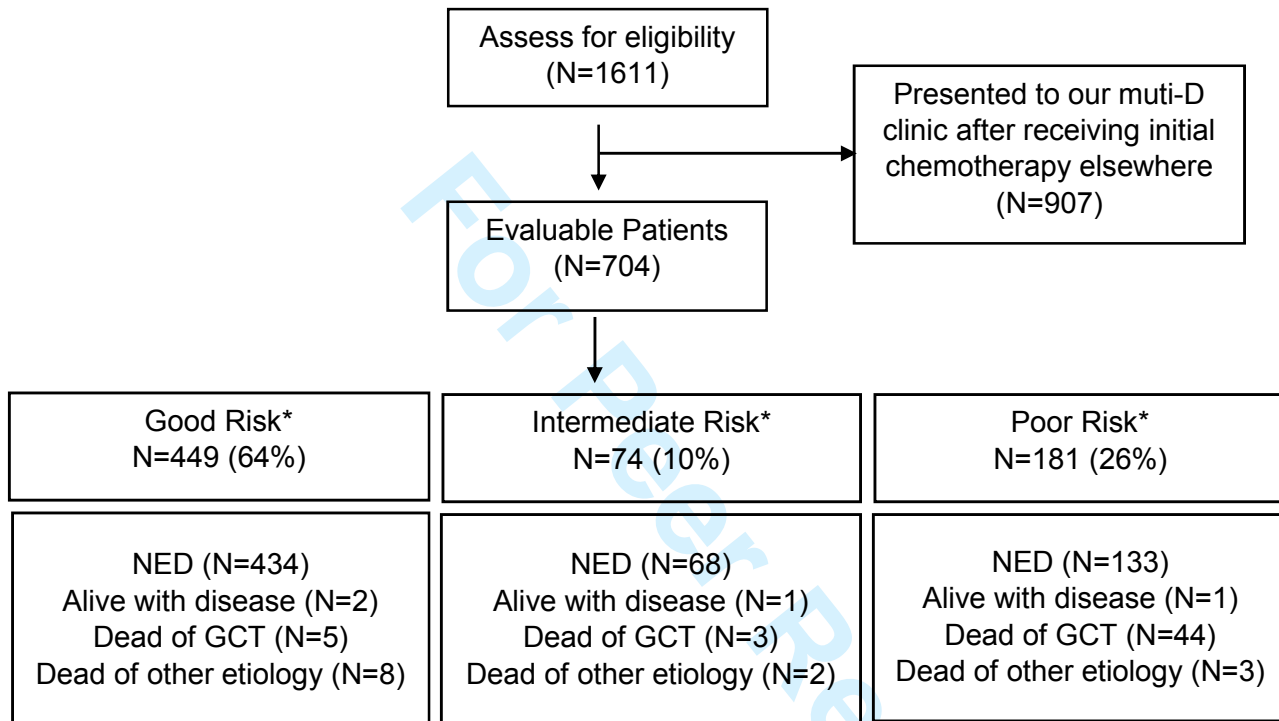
Assess for eligibility
(N=1611)

Presented to our muti-D clinic after receiving initial chemotherapy elsewhere
(N=907)

Evaluable Patients
(N=704)

Good Risk*
N=449 (64%)

Intermediate Risk*
N=74 (10%)

Poor Risk*
N=181 (26%)

NED (N=434)
Alive with disease (N=2)
Dead of GCT (N=5)
Dead of other etiology (N=8)

NED (N=68)
Alive with disease (N=1)
Dead of GCT (N=3)
Dead of other etiology (N=2)

NED (N=133)
Alive with disease (N=1)
Dead of GCT (N=44)
Dead of other etiology (N=3)

For Peer Re